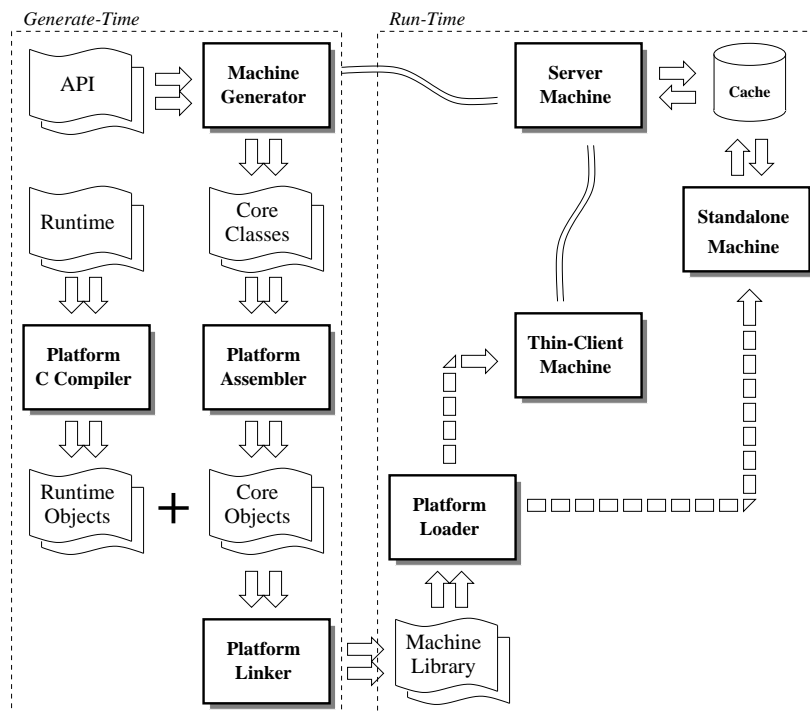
Generate-Time

API

Machine Generator

Runtime

Core Classes

Platform C Compiler

Platform Assembler

Runtime Objects

+

Core Objects

Platform Linker

Run-Time

Server Machine

Cache

Standalone Machine

Thin-Client Machine

Platform Loader

Machine Library